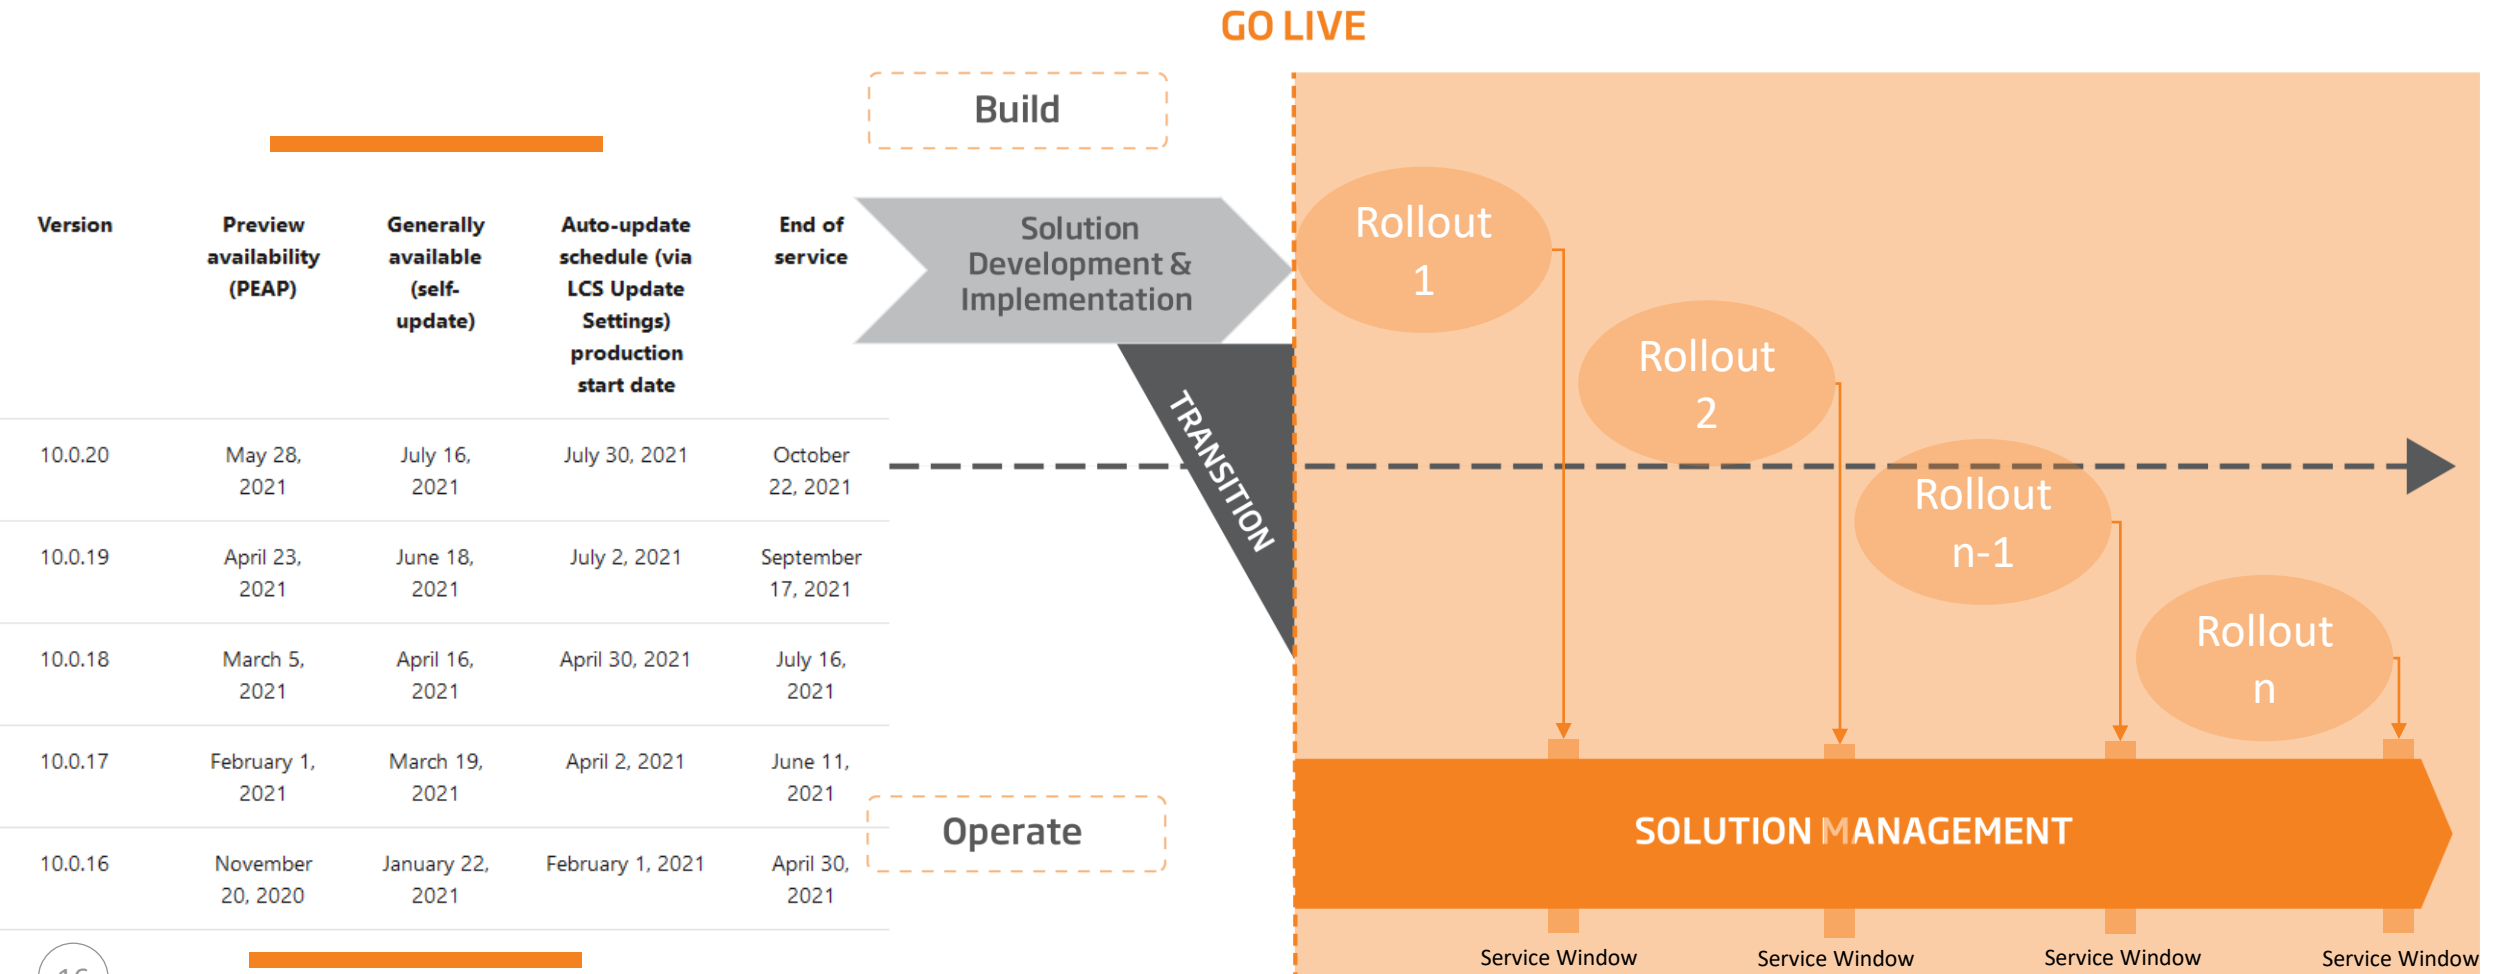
GO LIVE

Build

| Version | Preview availability (PEAP) | Generally available (self-update) | Auto-update schedule (via LCS Update Settings) production start date | End of service |
|---|---|---|---|---|
| 10.0.20 | May 28, 2021 | July 16, 2021 | July 30, 2021 | October 22, 2021 |
| 10.0.19 | April 23, 2021 | June 18, 2021 | July 2, 2021 | September 17, 2021 |
| 10.0.18 | March 5, 2021 | April 16, 2021 | April 30, 2021 | July 16, 2021 |
| 10.0.17 | February 1, 2021 | March 19, 2021 | April 2, 2021 | June 11, 2021 |
| 10.0.16 | November 20, 2020 | January 22, 2021 | February 1, 2021 | April 30, 2021 |

Solution Development & Implementation

TRANSITION

Rollout 1

Rollout 2

Rollout n-1

Rollout n

Operate

SOLUTION MANAGEMENT

Service Window

Service Window

Service Window

Service Window